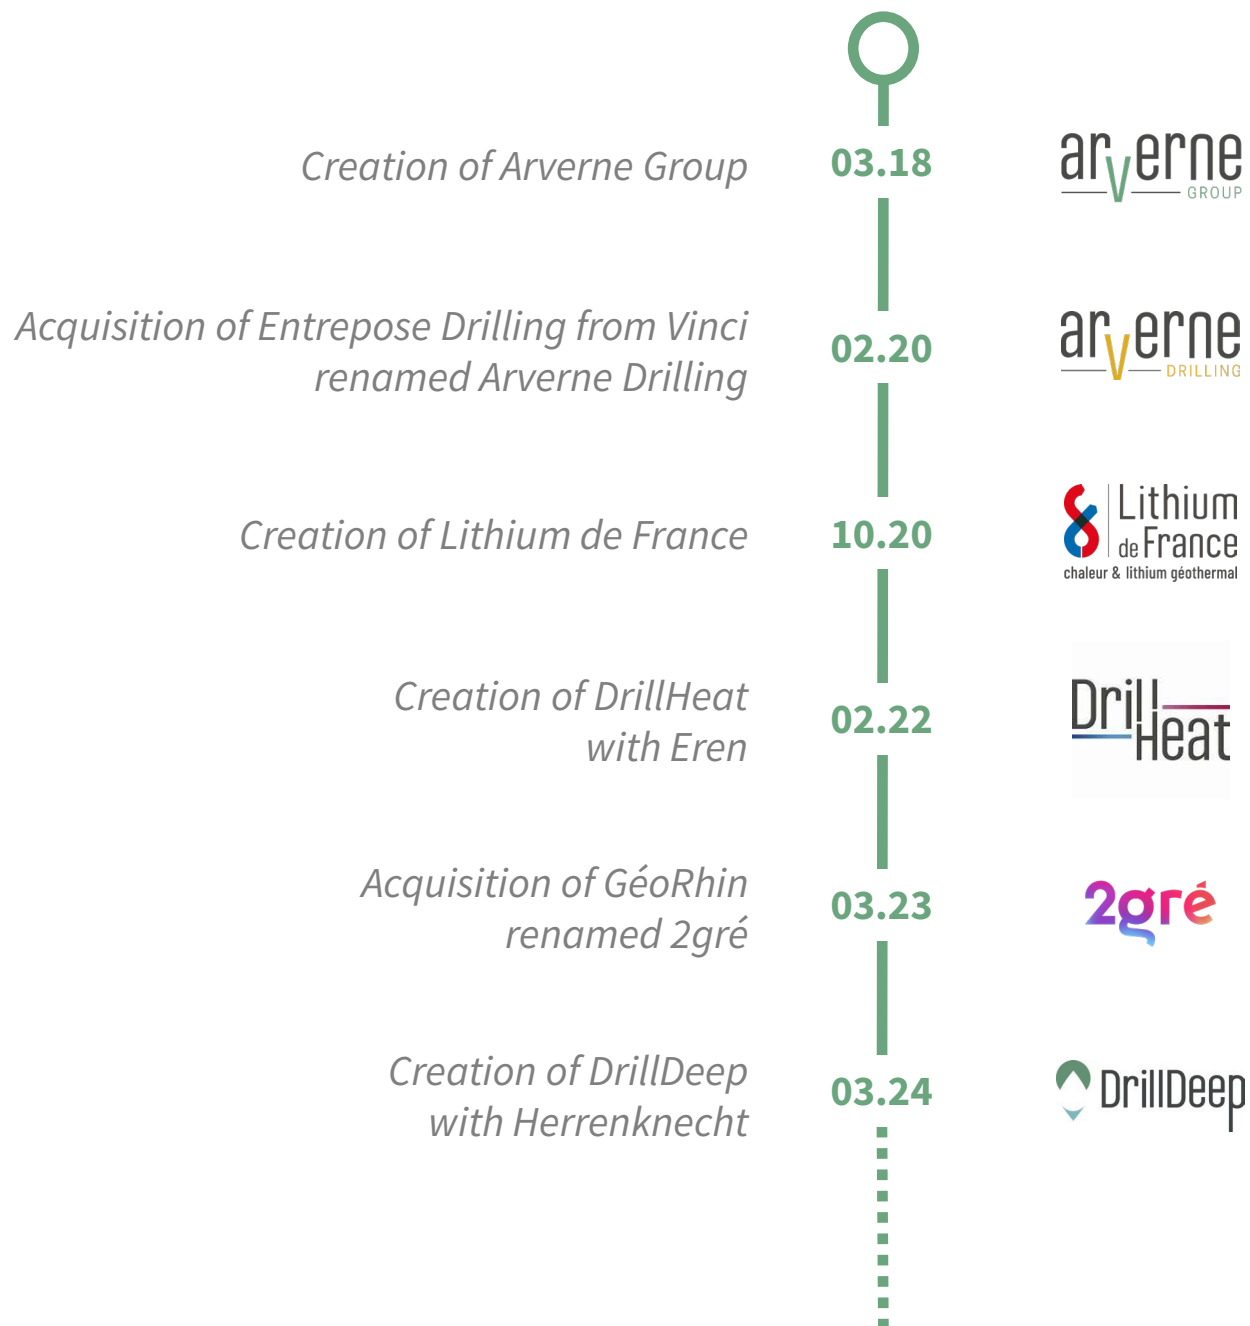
Creation of Arverne Group

03.18

arverne GROUP

Acquisition of Entrepose Drilling from Vinci renamed Arverne Drilling

02.20

arverne DRILLING

Creation of Lithium de France

10.20

Lithium de France chaleur & lithium géothermal

Creation of DrillHeat with Eren

02.22

DrillHeat

Acquisition of GéoRhin renamed 2gré

03.23

2gré

Creation of DrillDeep with Herrenknecht

03.24

DrillDeep